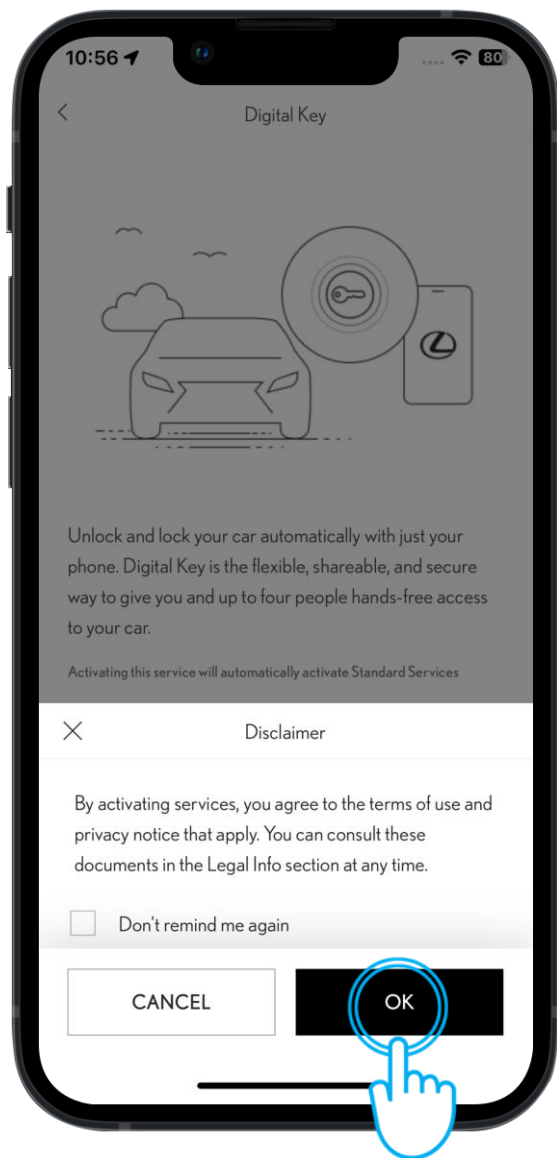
10:56

80

Digital Key

Unlock and lock your car automatically with just your phone. Digital Key is the flexible, shareable, and secure way to give you and up to four people hands-free access to your car.

Activating this service will automatically activate Standard Services

Disclaimer

By activating services, you agree to the terms of use and privacy notice that apply. You can consult these documents in the Legal Info section at any time.

Don't remind me again

CANCEL

OK